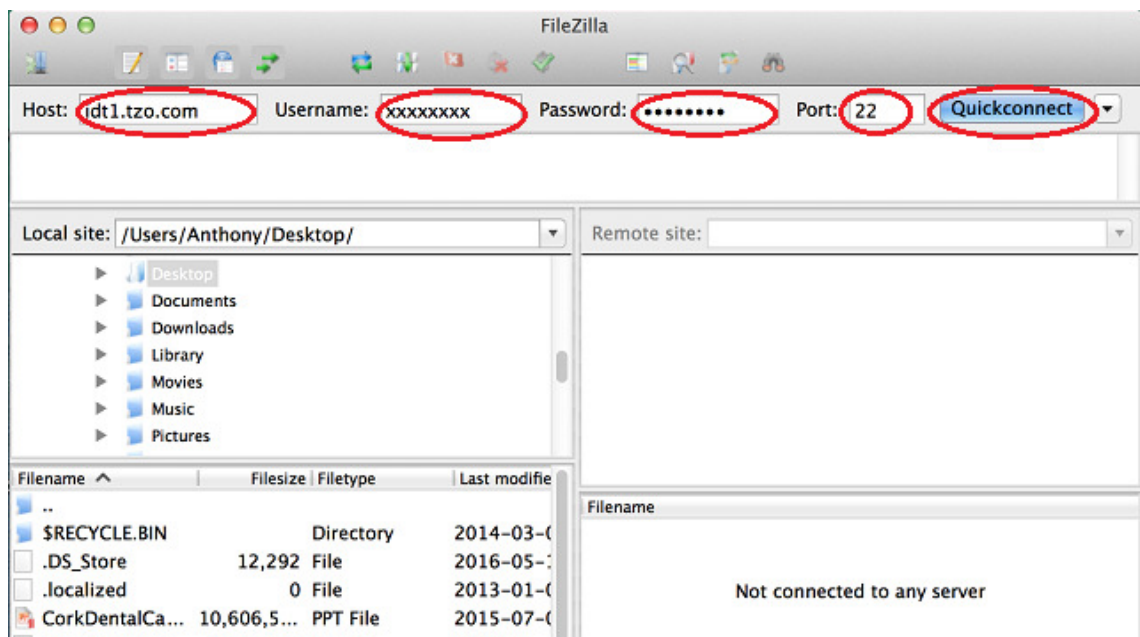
FileZilla

Host: idt1.tzo.com Username: xxxxxxxx Password: •••••••• Port: 22 Quickconnect

Local site: /Users/Anthony/Desktop/

Desktop
Documents
Downloads
Library
Movies
Music
Pictures

| Filename | Filesize | Filetype | Last modifie |
|---|---|---|---|
| .. | | | |
| $RECYCLE.BIN | | Directory | 2014-03-( |
| .DS_Store | 12,292 | File | 2016-05-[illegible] |
| .localized | 0 | File | 2013-01-( |
| CorkDentalCa... | 10,606,5... | PPT File | 2015-07-( |

Remote site:

Filename

Not connected to any server